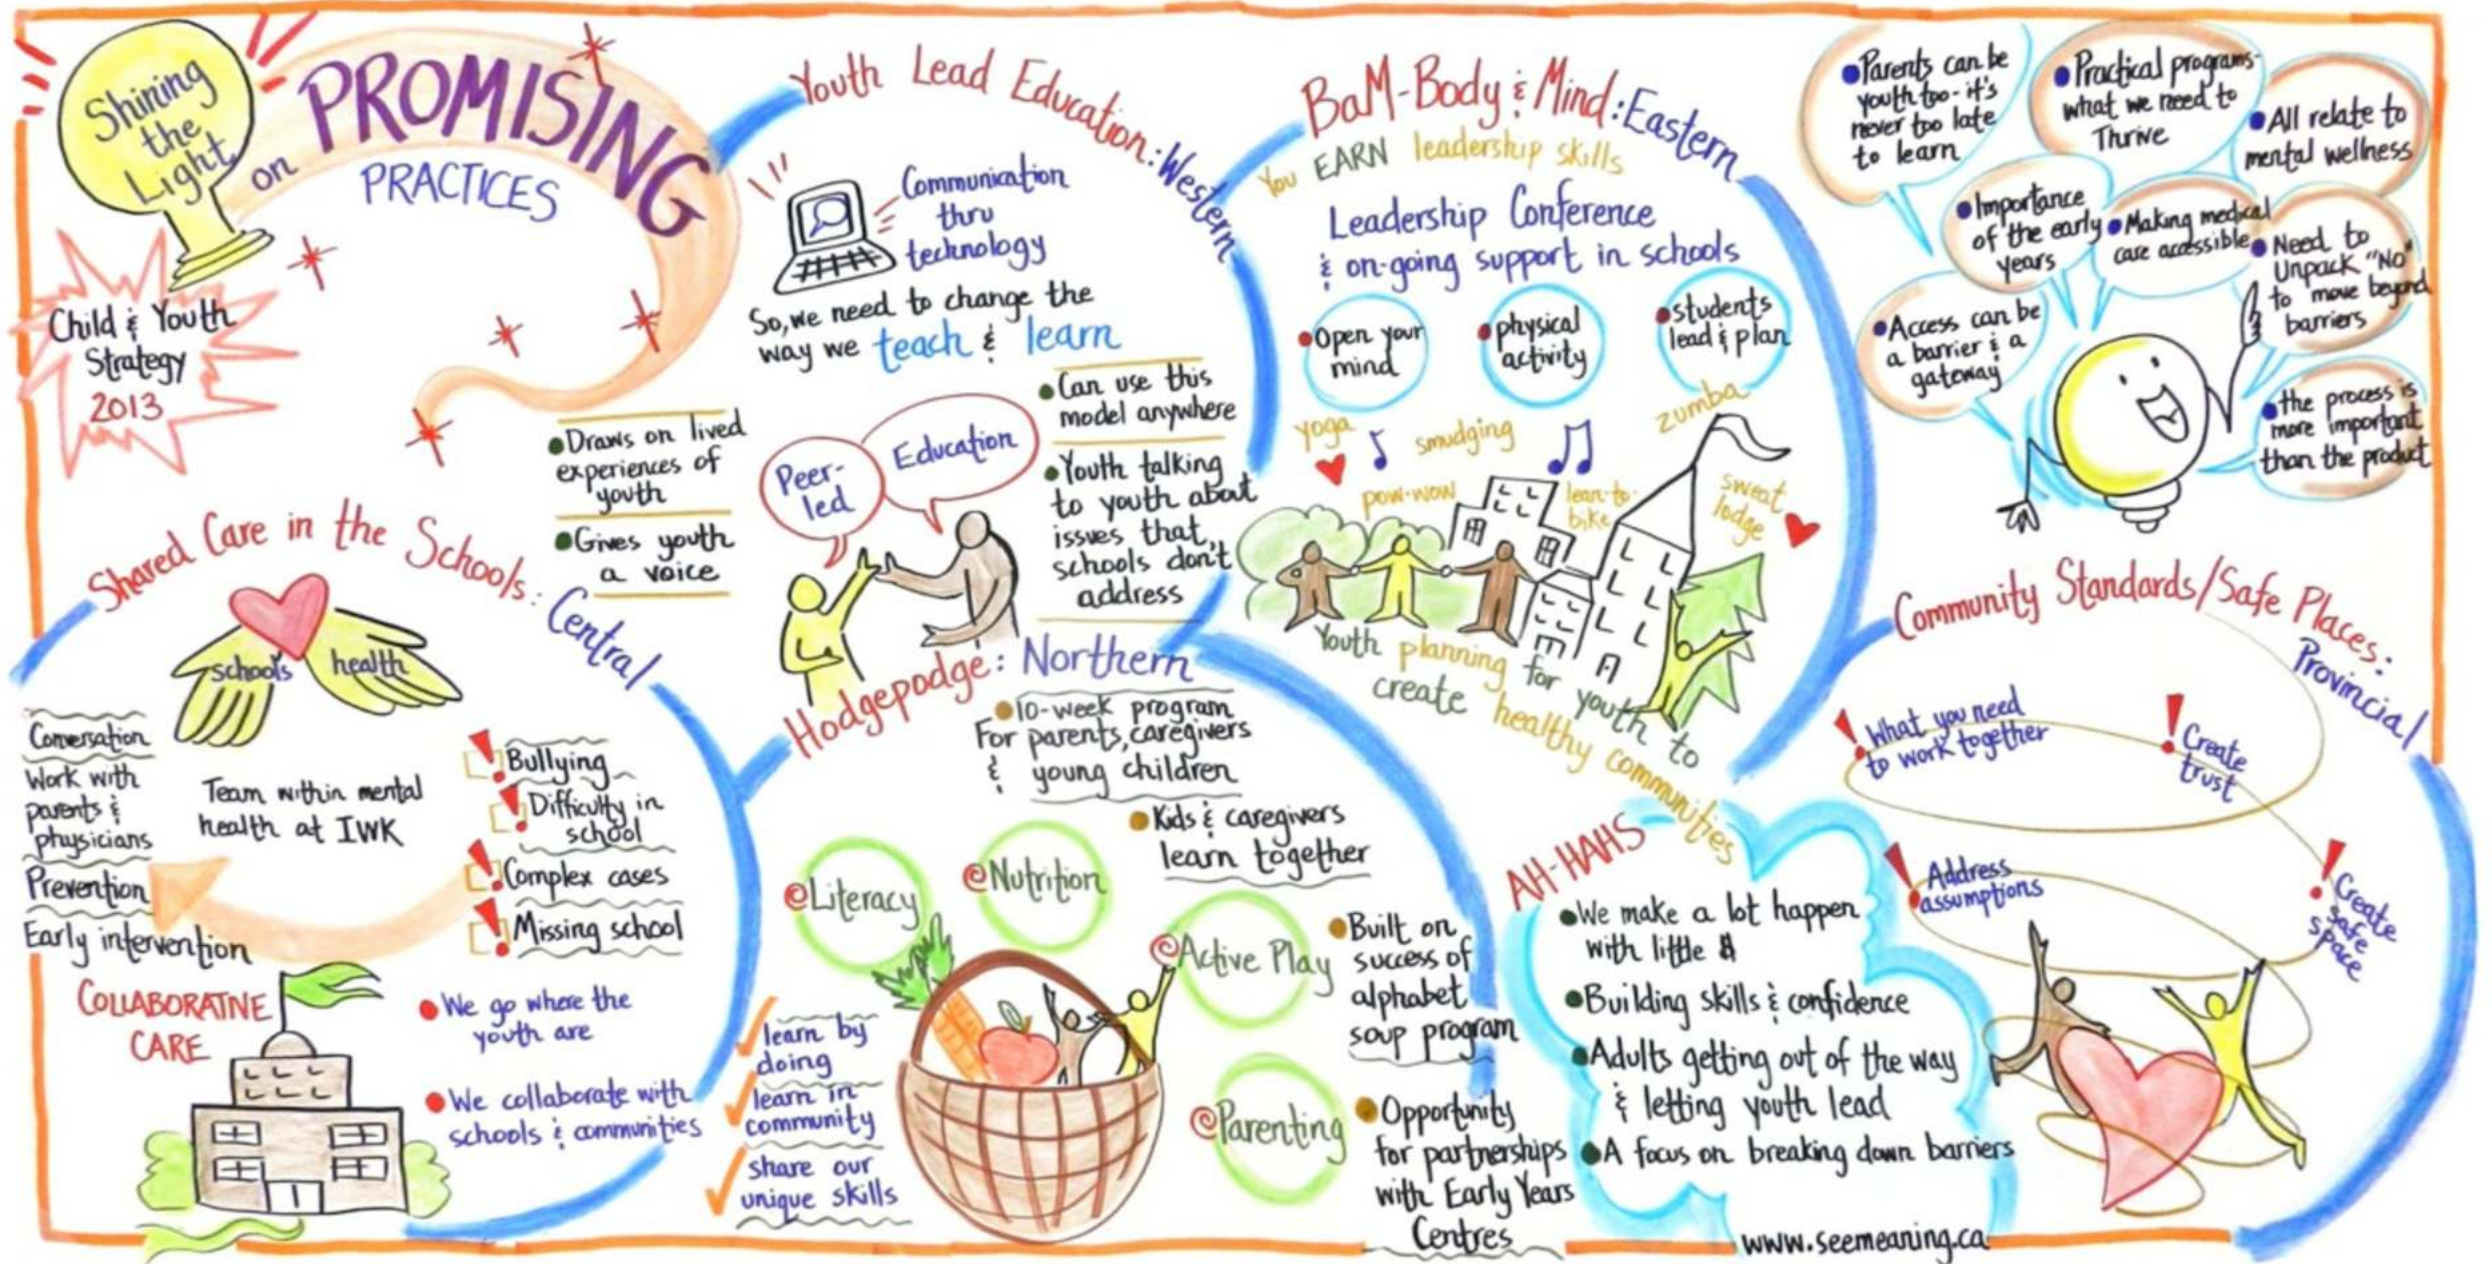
Shining the Light on PROMISING PRACTICES

Child & Youth Strategy 2013

Youth Lead Education: Western

Communication thru technology

So, we need to change the way we teach & learn

Draws on lived experiences of youth

Gives youth a voice

Peer-led

Education

Can use this model anywhere

Youth talking to youth about issues that schools don't address

BaM - Body & Mind: Eastern

You EARN leadership skills

Leadership Conference & on-going support in schools

Open your mind

physical activity

students lead & plan

yoga

smudging

zumba

pow-wow

learn to bike

sweat lodge

Youth planning for youth to create healthy communities

Parents can be youth too - it's never too late to learn

Practical programs - what we need to Thrive

All relate to mental wellness

Importance of the early years

Making medical care accessible

Need to Unpack "No" to move beyond barriers

Access can be a barrier & a gateway

the process is more important than the product

Shared Care in the Schools: Central

schools

health

Conversation

Work with parents & physicians

Prevention

Early intervention

Team within mental health at IWK

Bullying

Difficulty in school

Complex cases

Missing school

COLLABORATIVE CARE

We go where the youth are

We collaborate with schools & communities

Hodgepodge: Northern

10-week program For parents, caregivers & young children

Kids & caregivers learn together

Literacy

Nutrition

Active Play

Parenting

Built on success of alphabet soup program

Opportunity for partnerships with Early Years Centres

learn by doing

learn in community

share our unique skills

Community Standards/Safe Places: Provincial

What you need to work together

Create trust

Address assumptions

Create safe space

AH-HAHS

We make a lot happen with little $

Building skills & confidence

Adults getting out of the way & letting youth lead

A focus on breaking down barriers

www.seemeaning.ca